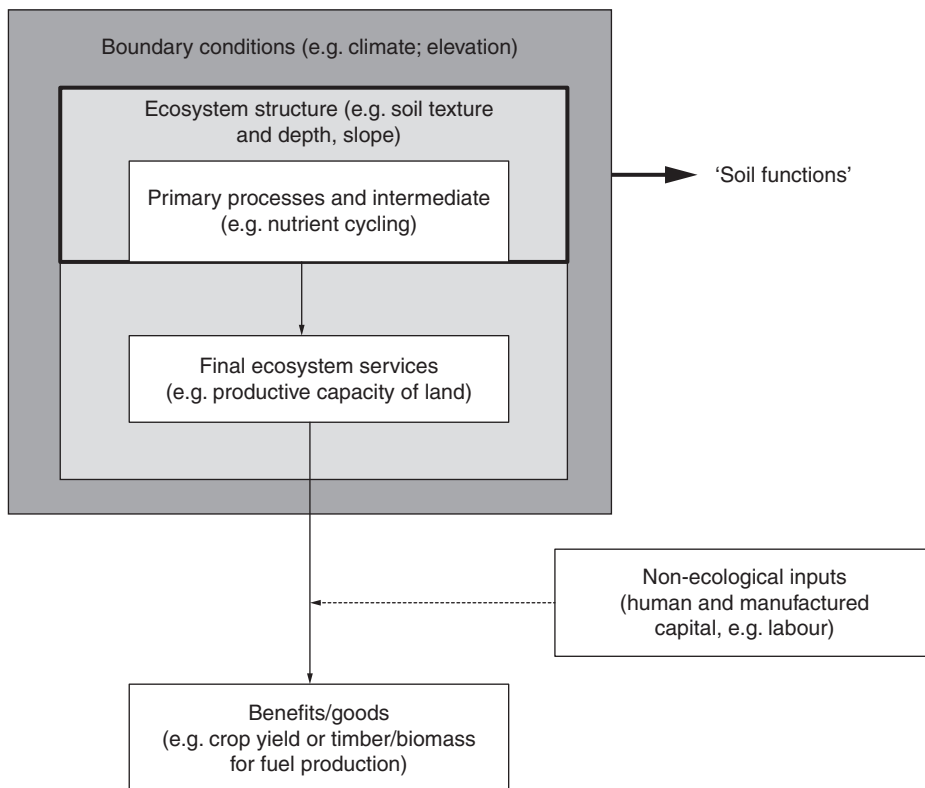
Boundary conditions (e.g. climate; elevation)

Ecosystem structure (e.g. soil texture and depth, slope)

Primary processes and intermediate (e.g. nutrient cycling)

'Soil functions'

Final ecosystem services (e.g. productive capacity of land)

Non-ecological inputs (human and manufactured capital, e.g. labour)

Benefits/goods (e.g. crop yield or timber/biomass for fuel production)